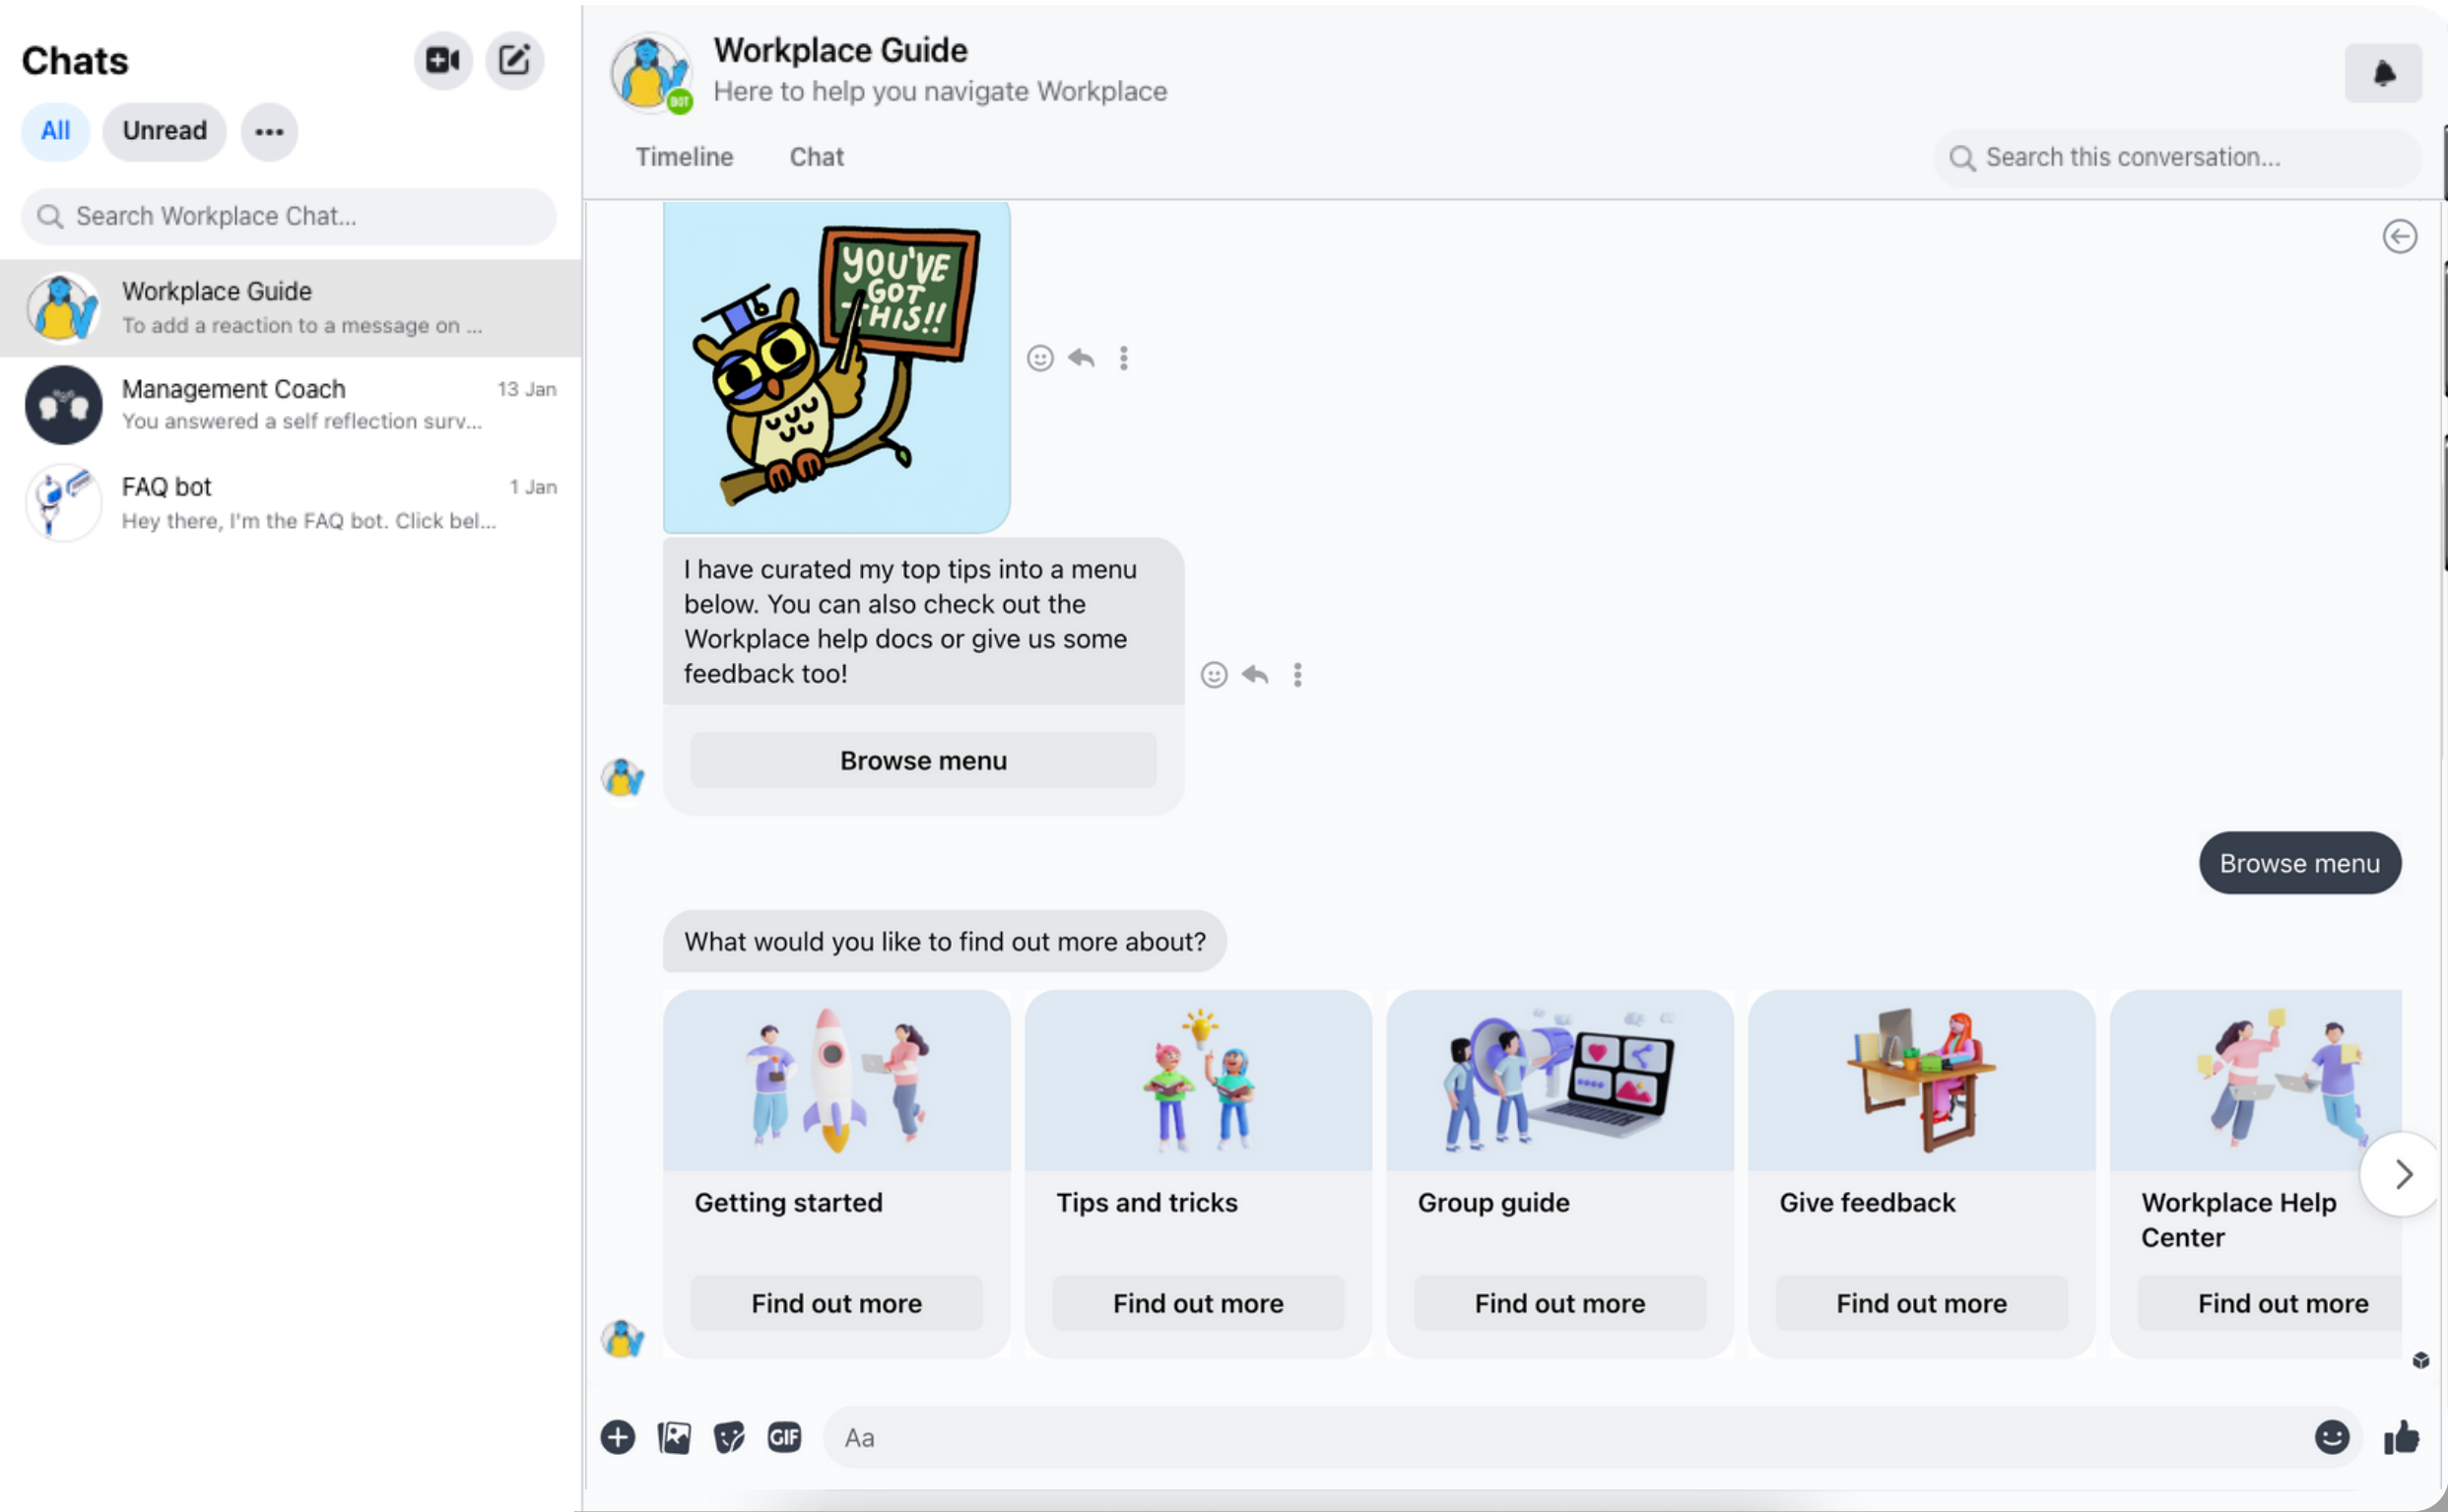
Chats

All Unread ...

Search Workplace Chat...

Workplace Guide
To add a reaction to a message on ...

Management Coach 13 Jan
You answered a self reflection surv...

FAQ bot 1 Jan
Hey there, I'm the FAQ bot. Click bel...

Workplace Guide
Here to help you navigate Workplace

Timeline Chat

Search this conversation...

YOU'VE GOT THIS!!

I have curated my top tips into a menu below. You can also check out the Workplace help docs or give us some feedback too!

Browse menu

Browse menu

What would you like to find out more about?

Getting started
Find out more

Tips and tricks
Find out more

Group guide
Find out more

Give feedback
Find out more

Workplace Help Center
Find out more

GIF

Aa